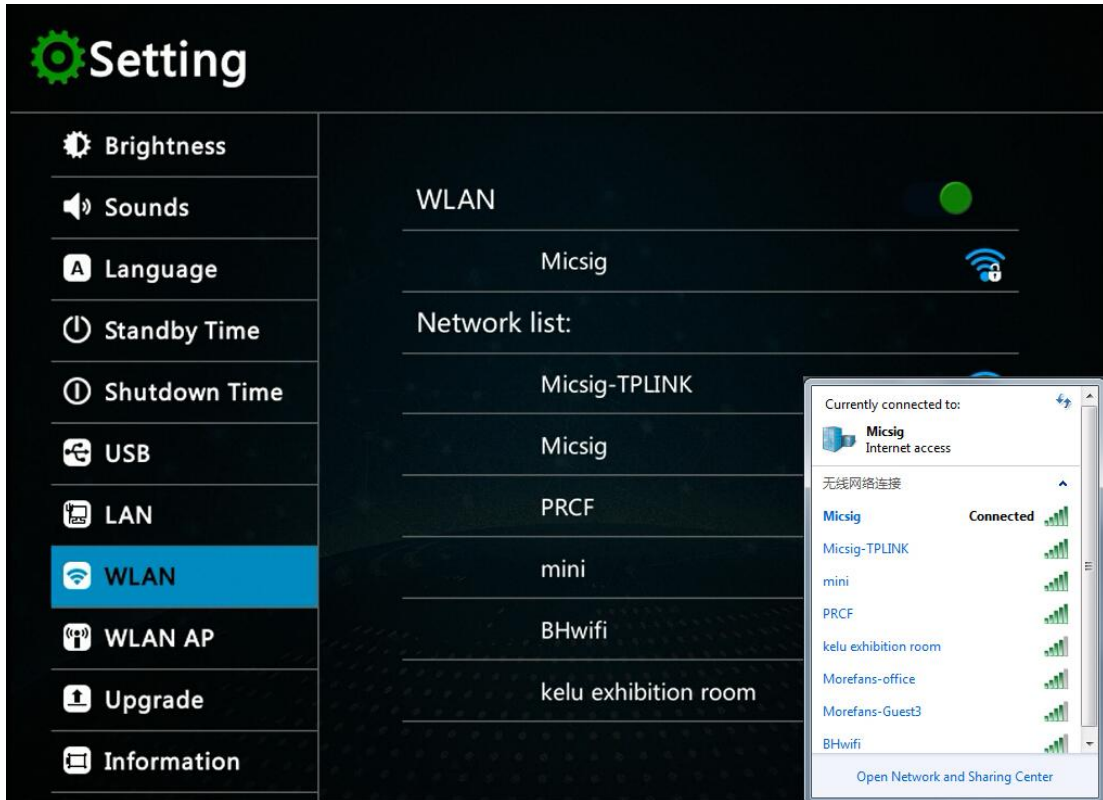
Setting

Brightness
Sounds
Language
Standby Time
Shutdown Time
USB
LAN
WLAN
WLAN AP
Upgrade
Information

WLAN
Micsig
Network list:
Micsig-TPLINK
Micsig
PRCF
mini
BHwifi
kelu exhibition room

Currently connected to:
Micsig
Internet access
无线网络连接
Micsig Connected
Micsig-TPLINK
mini
PRCF
kelu exhibition room
Morefans-office
Morefans-Guest3
BHwifi
Open Network and Sharing Center